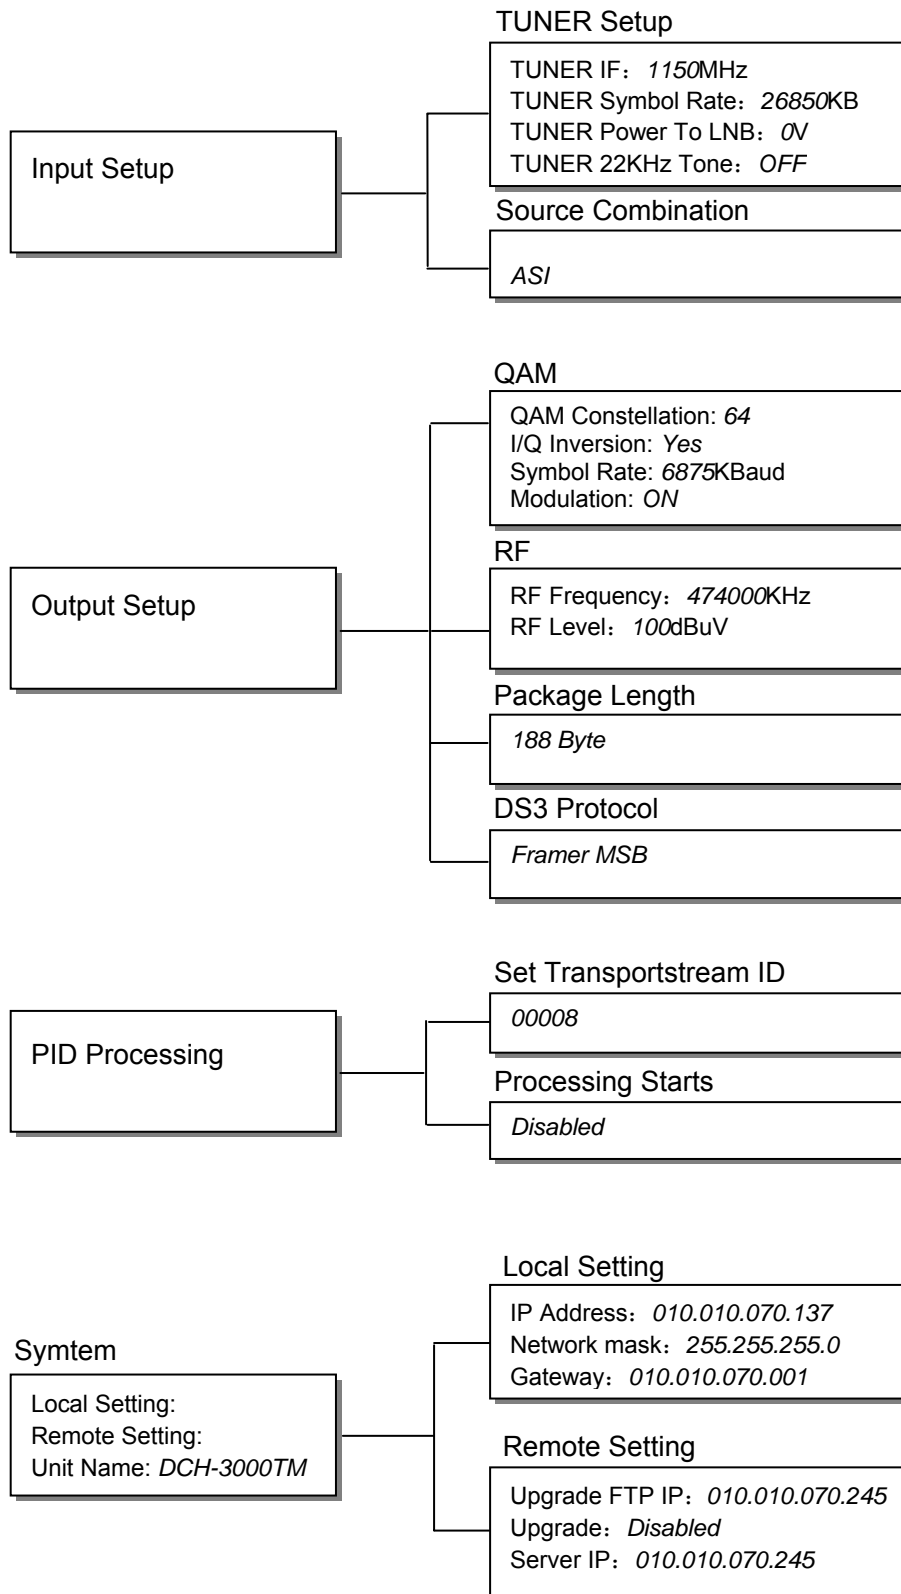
Input Setup

TUNER Setup

TUNER IF：1150MHz
TUNER Symbol Rate：26850KB
TUNER Power To LNB：0V
TUNER 22KHz Tone：OFF

Source Combination

ASI

Output Setup

QAM

QAM Constellation: 64
I/Q Inversion: Yes
Symbol Rate: 6875KBaud
Modulation: ON

RF

RF Frequency：474000KHz
RF Level：100dBuV

Package Length

188 Byte

DS3 Protocol

Framer MSB

PID Processing

Set Transportstream ID

00008

Processing Starts

Disabled

Symtem

Local Setting:
Remote Setting:
Unit Name: DCH-3000TM

Local Setting

IP Address：010.010.070.137
Network mask：255.255.255.0
Gateway：010.010.070.001

Remote Setting

Upgrade FTP IP：010.010.070.245
Upgrade：Disabled
Server IP：010.010.070.245